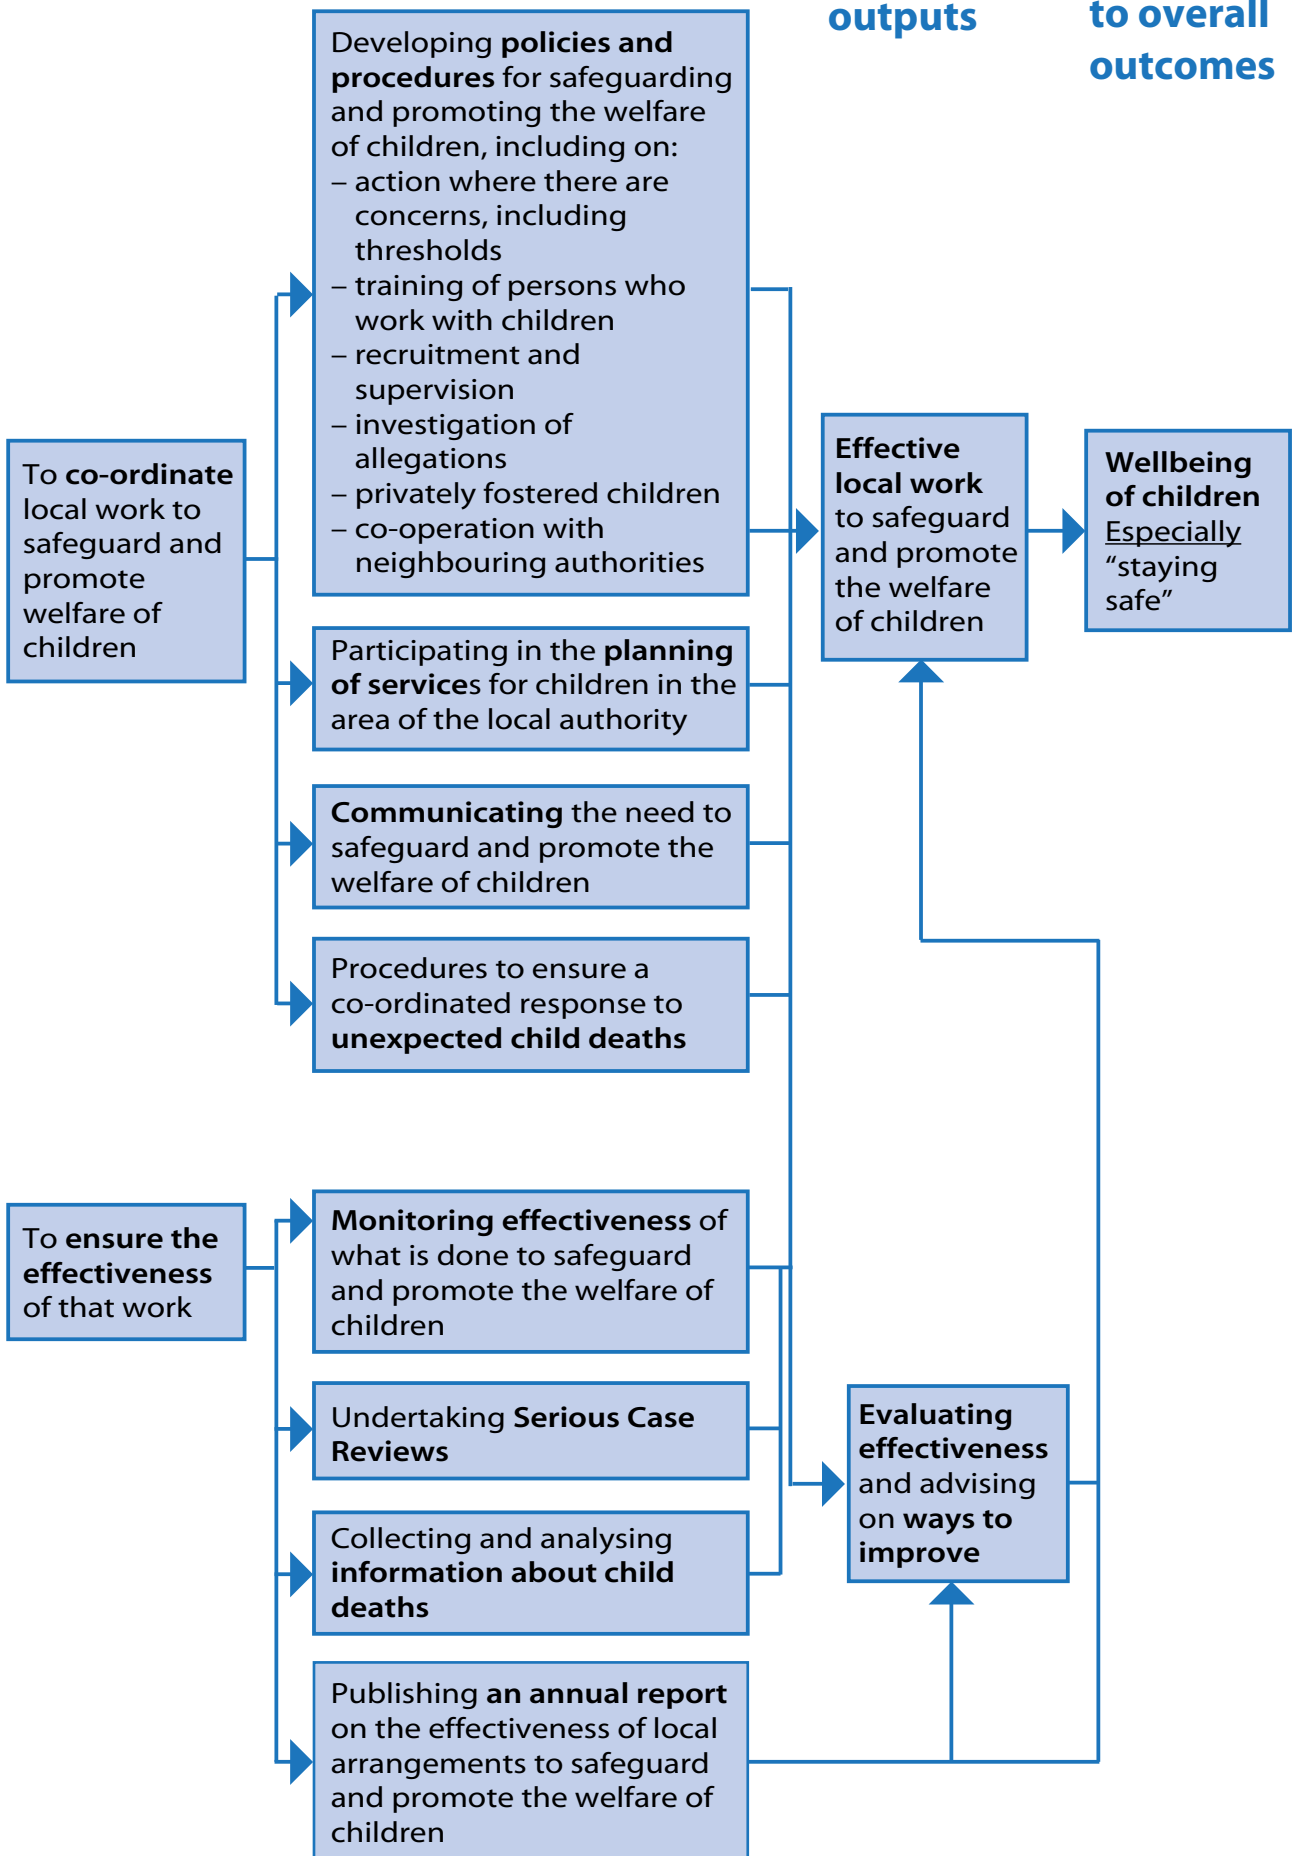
outputs

to overall outcomes

To co-ordinate local work to safeguard and promote welfare of children

Developing policies and procedures for safeguarding and promoting the welfare of children, including on:
– action where there are concerns, including thresholds
– training of persons who work with children
– recruitment and supervision
– investigation of allegations
– privately fostered children
– co-operation with neighbouring authorities

Participating in the planning of services for children in the area of the local authority

Communicating the need to safeguard and promote the welfare of children

Procedures to ensure a co-ordinated response to unexpected child deaths

Effective local work to safeguard and promote the welfare of children

Wellbeing of children Especially "staying safe"

To ensure the effectiveness of that work

Monitoring effectiveness of what is done to safeguard and promote the welfare of children

Undertaking Serious Case Reviews

Collecting and analysing information about child deaths

Publishing an annual report on the effectiveness of local arrangements to safeguard and promote the welfare of children

Evaluating effectiveness and advising on ways to improve